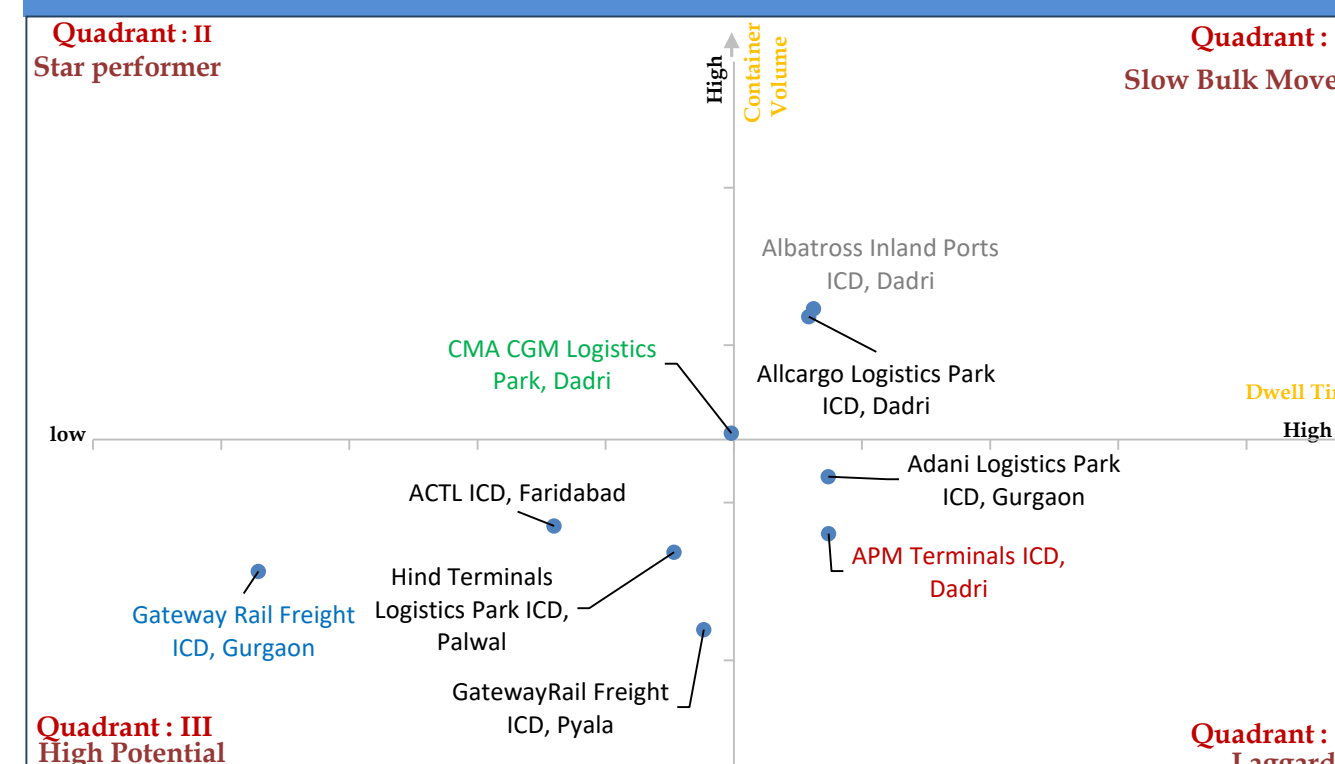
Quadrant : II
Star performer

High
Container Volume

Quadrant :
Slow Bulk Move

Albatross Inland Ports ICD, Dadri

CMA CGM Logistics Park, Dadri

Allcargo Logistics Park ICD, Dadri

Dwell Ti

low

High

Adani Logistics Park ICD, Gurgaon

ACTL ICD, Faridabad

APM Terminals ICD, Dadri

Hind Terminals Logistics Park ICD, Palwal

Gateway Rail Freight ICD, Gurgaon

GatewayRail Freight ICD, Pyala

Quadrant : III
High Potential

Quadrant :
Laggard